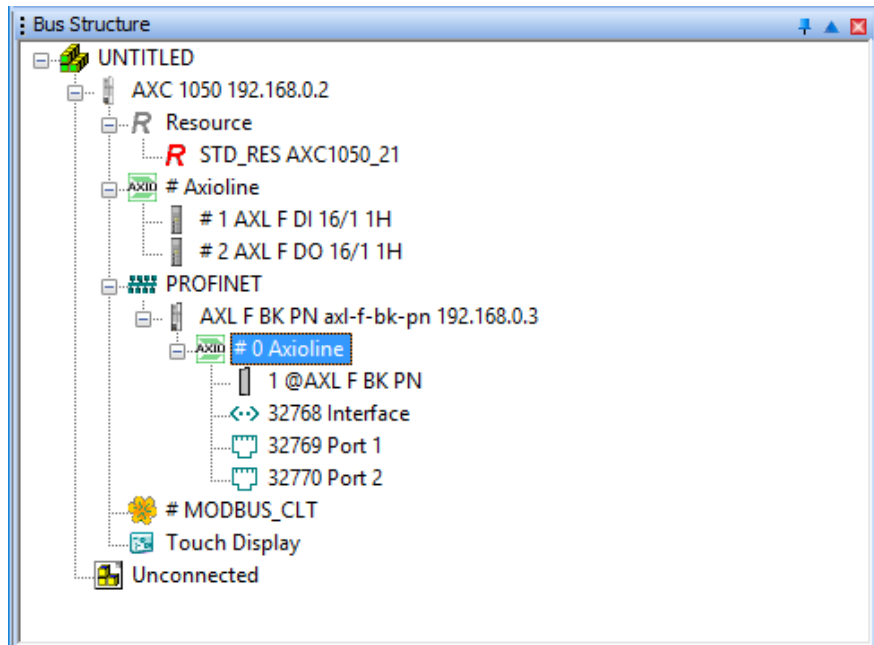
Bus Structure

UNTITLED
AXC 1050 192.168.0.2
Resource
STD_RES AXC1050_21
AXIO # Axioline
# 1 AXL F DI 16/1 1H
# 2 AXL F DO 16/1 1H
PROFINET
AXL F BK PN axl-f-bk-pn 192.168.0.3
AXIO # 0 Axioline
1 @AXL F BK PN
32768 Interface
32769 Port 1
32770 Port 2
# MODBUS_CLT
Touch Display
Unconnected